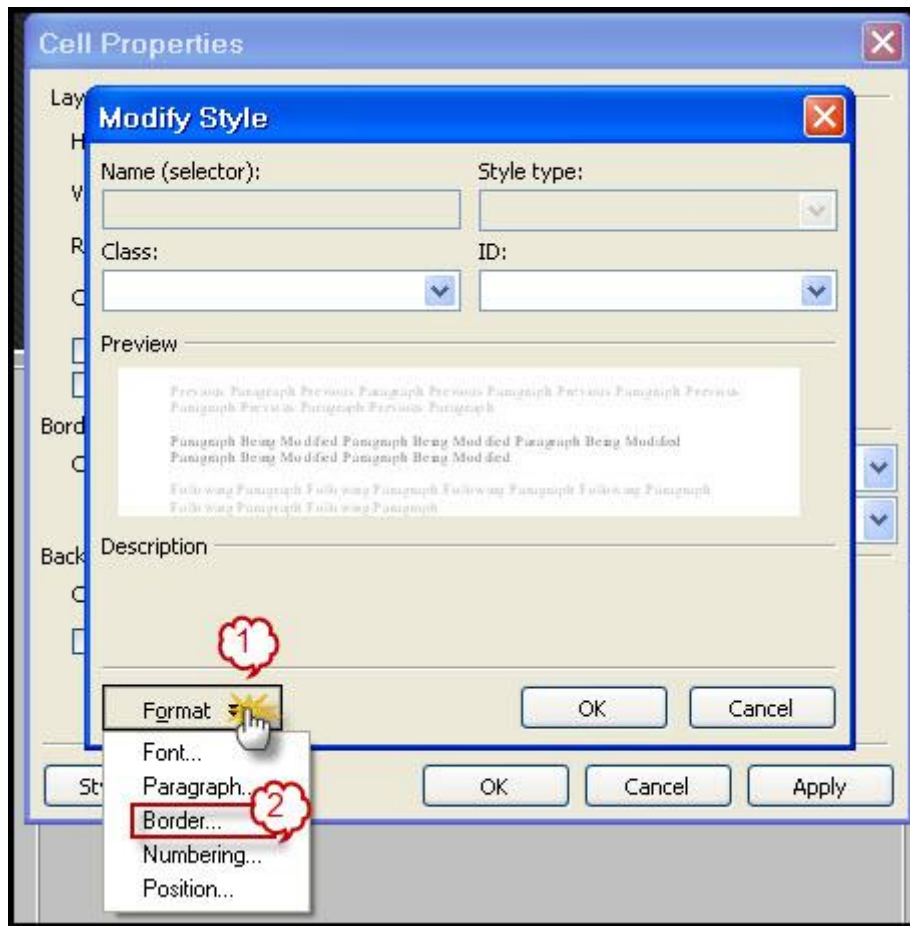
Cell Properties

Lay

H

W

R

C

Bord

C

Back

C

St

Modify Style

Name (selector):

Style type:

Class:

ID:

Preview

Previous Paragraph Previous Paragraph Previous Paragraph Previous Paragraph Previous Paragraph Previous Paragraph Previous Paragraph

Paragraph Being Modified Paragraph Being Modified Paragraph Being Modified Paragraph Being Modified Paragraph Being Modified

Following Paragraph Following Paragraph Following Paragraph Following Paragraph Following Paragraph Following Paragraph

Description

1

Format

OK

Cancel

Font...

Paragraph...

Border...

2

Numbering...

Position...

OK

Cancel

Apply